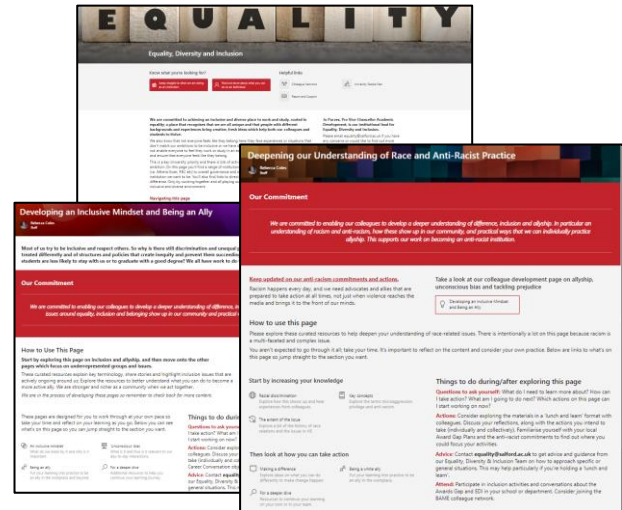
EQUALITY

Equality, Diversity and Inclusion

Know what you're looking for?

Helpful links

Navigating this page

Developing an Inclusive Mindset and Being an Ally

Rebecca Cobb
Staff

Most of us try to be inclusive and respect others. So why is there still discrimination and unequal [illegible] treated differently and of structures and policies that create inequality and prevent them succeeding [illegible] students are less likely to stay with us or to graduate with a good degree? We all have work to do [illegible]

Our Commitment

We are committed to enabling our colleagues to develop a deeper understanding of difference, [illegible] issues around equality, inclusion and belonging show up in our community and practical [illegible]

How to Use This Page

Start by exploring this page on inclusion and allyship, and then move onto the other pages which focus on underrepresented groups and issues.

Things to do during

Questions to ask yourself

Actions

Advice

Deepening our Understanding of Race and Anti-Racist Practice

Rebecca Cobb
Staff

Our Commitment

We are committed to enabling our colleagues to develop a deeper understanding of difference, inclusion and allyship. In particular an understanding of racism and anti-racism, how these show up in our community, and practical ways that we can individually practice allyship. This supports our work on becoming an anti-racist institution.

Keep updated on our anti-racism commitments and actions.

Racism happens every day, and we need advocates and allies that are prepared to take action at all times, not just when violence reaches the media and brings it to the front of our minds.

Take a look at our colleague development page on allyship, unconscious bias and tackling prejudice

Developing an Inclusive Mindset and Being an Ally

How to use this page

Please explore these curated resources to help deepen your understanding of race-related issues. There is intentionally a lot on this page because racism is a multi-faceted and complex issue.

You aren't expected to go through it all take your time. It's important to reflect on the content and consider your own practice. Below are links to what's on this page so jump straight to the section you want.

Start by increasing your knowledge

Racial discrimination

Key concepts

The extent of the issue

Then look at how you can take action

Making a difference

Being a white ally

For a deeper dive

Things to do during/after exploring this page

Questions to ask yourself: What do I need to learn more about? How can I take action? What am I going to do next? Which actions on this page can I start working on now?

Actions: Consider exploring the materials in a 'lunch and learn' format with colleagues. Discuss your reflections, along with the actions you intend to take (individually and collectively). Familiarise yourself with our local Award Gap Plans and the anti-racist commitments to find out where you could focus your activities.

Advice: Contact equality@salford.ac.uk to get advice and guidance from our Equality, Diversity & Inclusion Team on how to approach specific or general situations. This may help particularly if you're holding a 'lunch and learn'.

Attend: Participate in inclusion activities and conversations about the Awards Gap and EDI in your school or department. Consider joining the BAME colleague network.